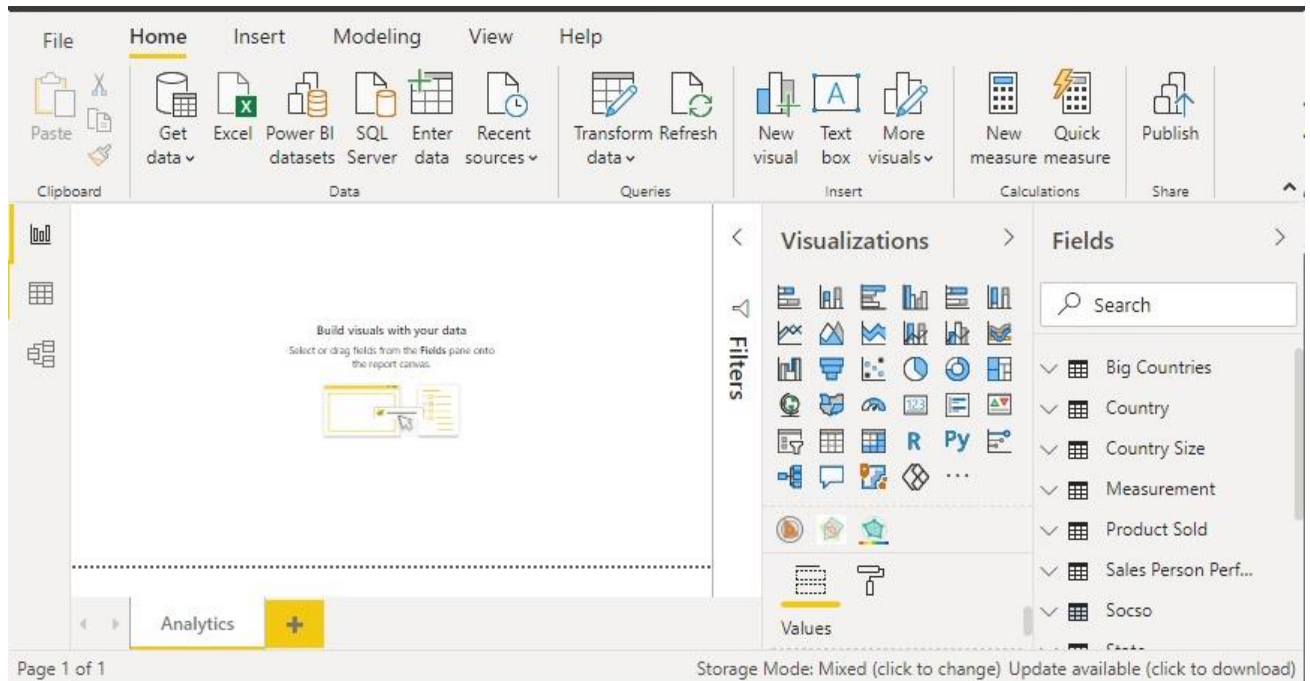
File Home Insert Modeling View Help

Paste
Clipboard

Get data
Excel
Power BI datasets
SQL Server
Enter data
Recent sources
Data

Transform data
Refresh
Queries

New visual
Text box
More visuals
Insert

New measure
Quick measure
Calculations

Publish
Share

Build visuals with your data
Select or drag fields from the **Fields** pane onto the report canvas.

Filters

Visualizations

R Py ...

Values

Fields

Search

Big Countries
Country
Country Size
Measurement
Product Sold
Sales Person Perf...
Socso
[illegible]

Analytics +

Page 1 of 1
Storage Mode: Mixed (click to change) Update available (click to download)